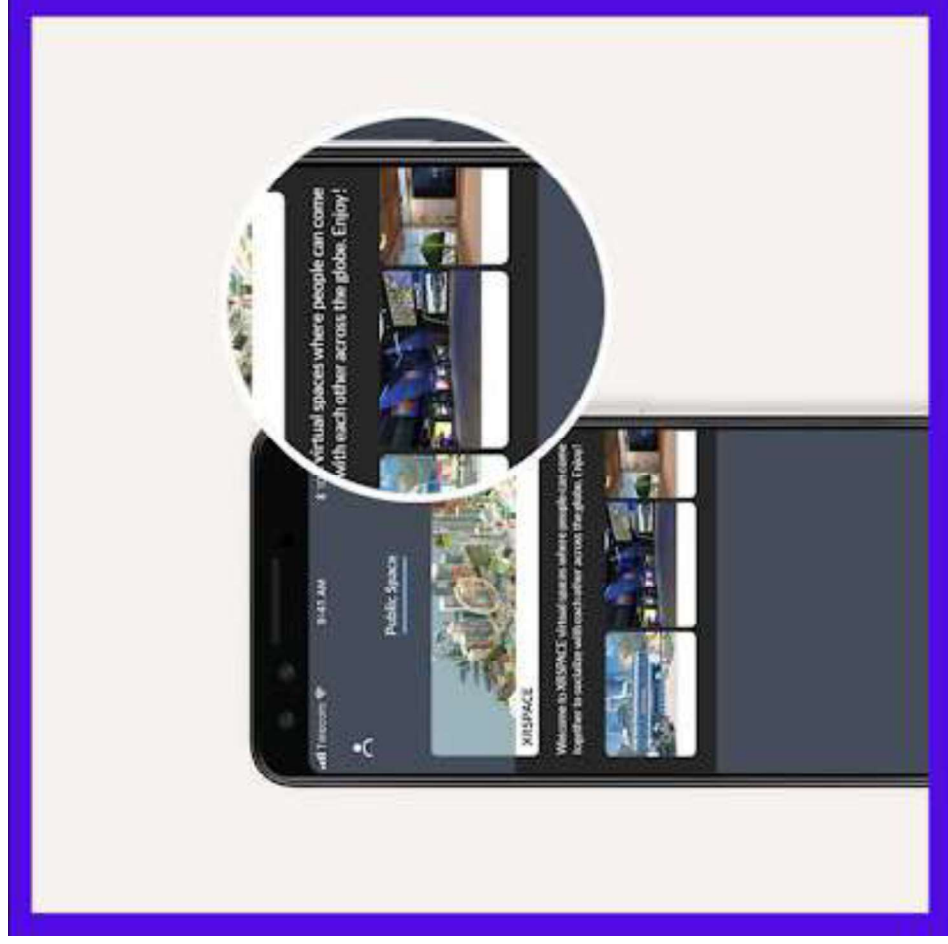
virtual spaces where people can come with each other across the globe. Enjoy!

Telecom
9:41 AM
Public Space
XRSPACE
Welcome to XRSPACE virtual spaces where people can come together to socialize with each other across the globe. Enjoy!